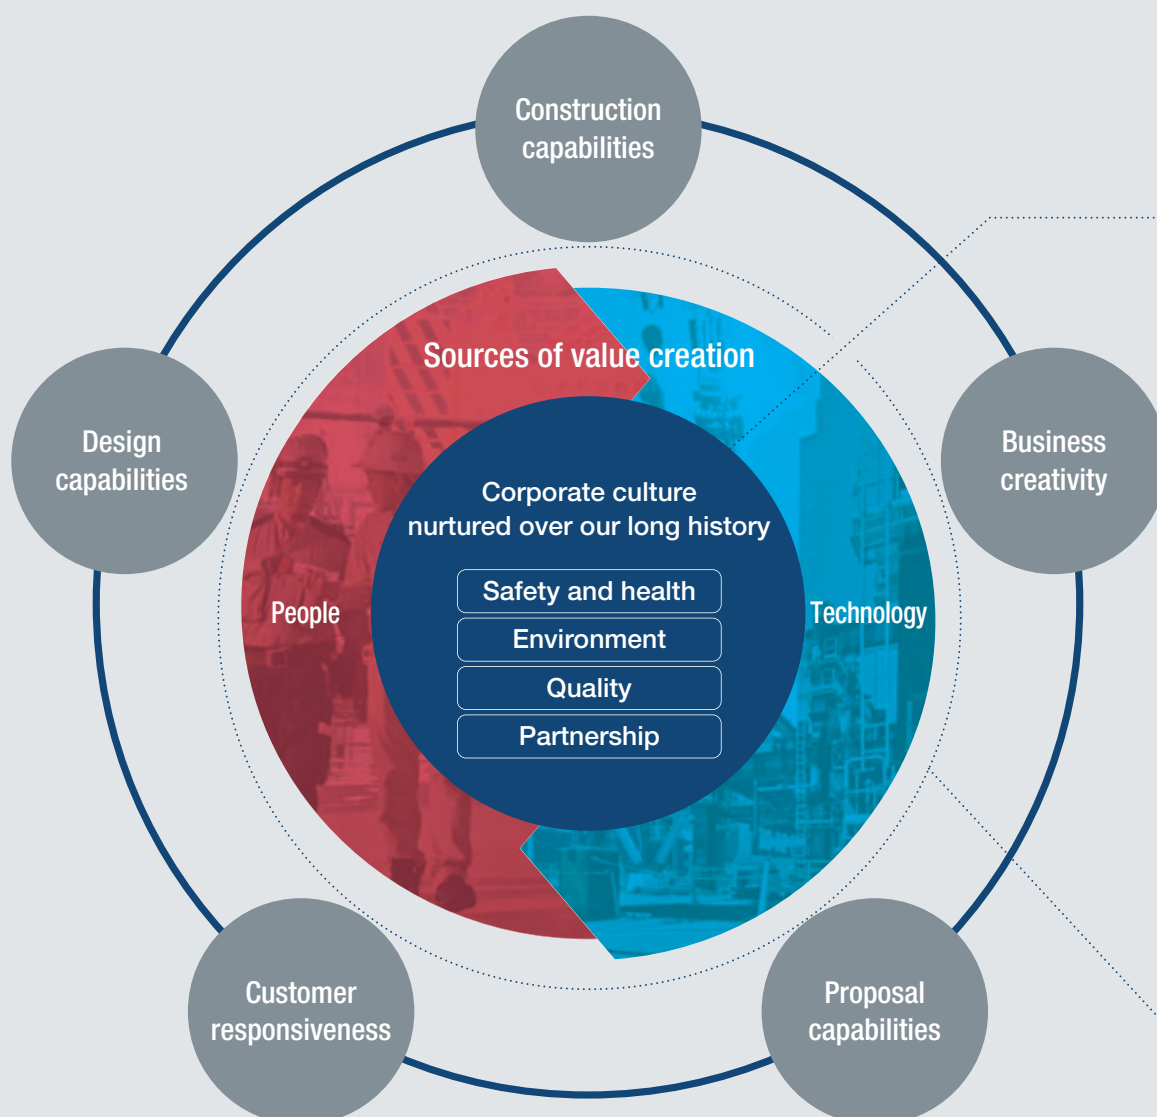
Construction capabilities

Design capabilities

Business creativity

Sources of value creation

Corporate culture nurtured over our long history

Safety and health

Environment

Quality

Partnership

People

Technology

Customer responsiveness

Proposal capabilities